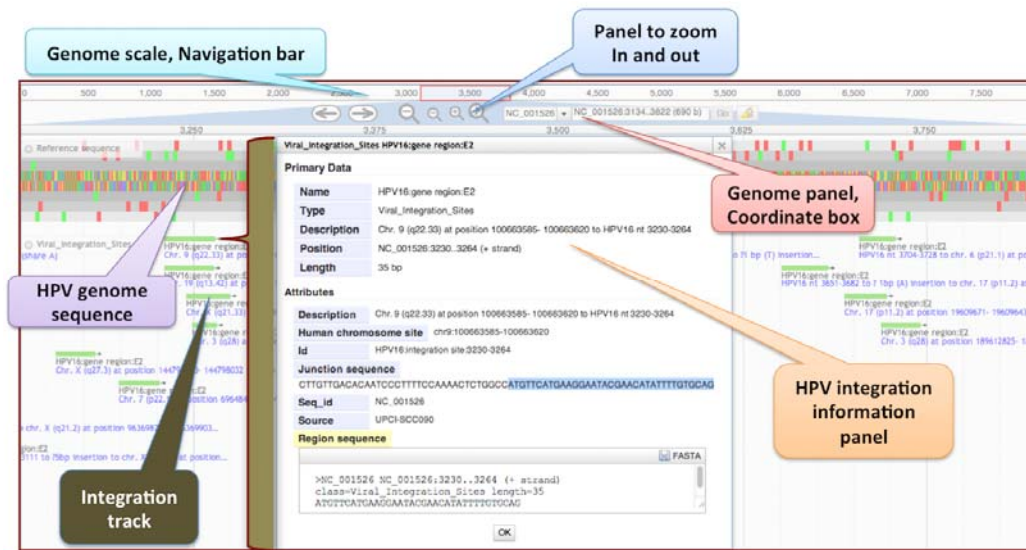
Genome scale, Navigation bar

Panel to zoom In and out

0 500 1,000 1,500 2,000 2,500 3,000 3,500 4,000 4,500 5,000 5,500 6,000 6,500 7,000 7,500

NC_001526 NC_001526:3134..3622 (690 b) Go

3,250 3,375 3,500 3,625 3,750

Reference sequence

Viral_Integration_Sites HPV16:gene region:E2

Primary Data

| Name | HPV16:gene region:E2 |
|---|---|
| Type | Viral_Integration_Sites |
| Description | Chr. 9 (q22.33) at position 100663585- 100663620 to HPV16 nt 3230-3264 |
| Position | NC_001526:3230..3264 (+ strand) |
| Length | 35 bp |

Attributes

| Description | Chr. 9 (q22.33) at position 100663585- 100663620 to HPV16 nt 3230-3264 |
|---|---|
| Human chromosome site | chr9:100663585-100663620 |
| Id | HPV16:integration site:3230-3264 |
| Junction sequence | CTTGTTGACACAATCCCTTTTCCAAAACTCTGGCCATGTTCATGAAGGAATACGAACATATTTTGTGCAG |
| Seq_id | NC_001526 |
| Source | UPCI-SCC090 |

Region sequence

FASTA

>NC_001526 NC_001526:3230..3264 (+ strand)
class=Viral_Integration_Sites length=35
ATGTTCATGAAGGAATACGAACATATTTTGTGCAG

OK

Genome panel, Coordinate box

HPV genome sequence

HPV integration information panel

Integration track

Viral_Integration_Sites

HPV16:gene region:E2
Chr. 9 (q22.33) at

HPV16:gene region:E2
Chr. X (q27.3) at position 144798032

HPV16:gene region:E2
Chr. 7 (p22.

chr. X (q21.2) at position 9636982 369903...

HPV16:gene region:E2
HPV16 nt 3704-3728 to chr. 6 (q21.1) at po

HPV16:gene region:E2
HPV16 nt 3651-3682 to 7 1bp (A) insertion to chr. 17 (p11.2) a

HPV16:gene region:E2
Chr. 17 (p11.2) at position 19609671- 1960964

HPV16:gene region:E2
Chr. 3 (q28) at position 189612825- 1

n 71 bp (T) insertion